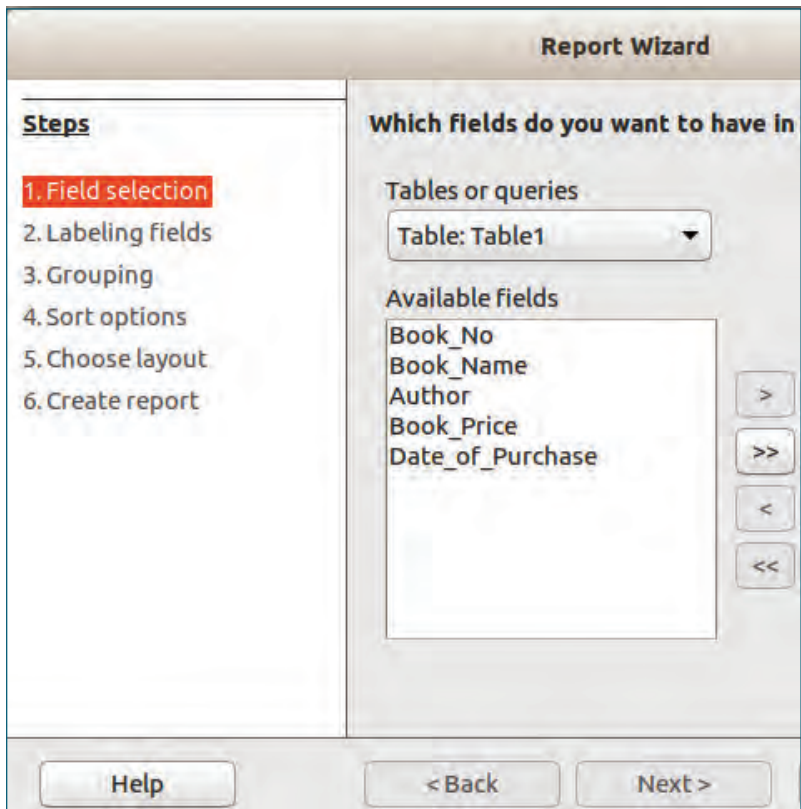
Report Wizard

Steps

1. Field selection
2. Labeling fields
3. Grouping
4. Sort options
5. Choose layout
6. Create report

Which fields do you want to have in

Tables or queries

Table: Table1

Available fields

Book_No
Book_Name
Author
Book_Price
Date_of_Purchase

>
>>
<
<<

Help
< Back
Next >